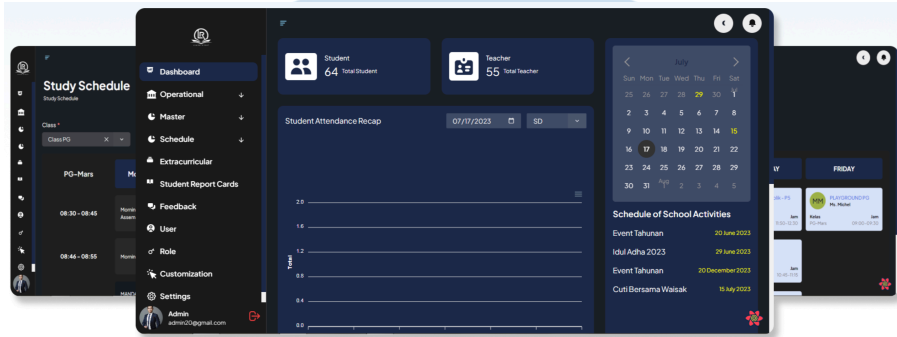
Study Schedule
Study Schedule
Class *
Class PG
PG-Mars
Mo
08:30 - 08:45
Mornin Assem
08:46 - 08:55
Mornin
MANDA

Dashboard
Operational
Master
Schedule
Extracurricular
Student Report Cards
Feedback
User
Role
Customization
Settings
Admin
admin20@gmail.com

Student
64 Total Student
Teacher
55 Total Teacher

Student Attendance Recap
07/17/2023
SD
2.0
1.6
1.2
0.8
0.4
0.0
Total

July
Sun Mon Tue Wed Thu Fri Sat
25 26 27 28 29 30 1
2 3 4 5 6 7 8
9 10 11 12 13 14 15
16 17 18 19 20 21 22
23 24 25 26 27 28 29
30 31 1 2 3 4 5

Schedule of School Activities
Event Tahunan 20 June 2023
Idul Adha 2023 29 June 2023
Event Tahunan 20 December 2023
Cuti Bersama Waisak 15 July 2023

AY
FRIDAY
MM
PLAYGROUND PG
Ms. Michel
Kelas PG-Mars
9am
09:00-09:30
9am